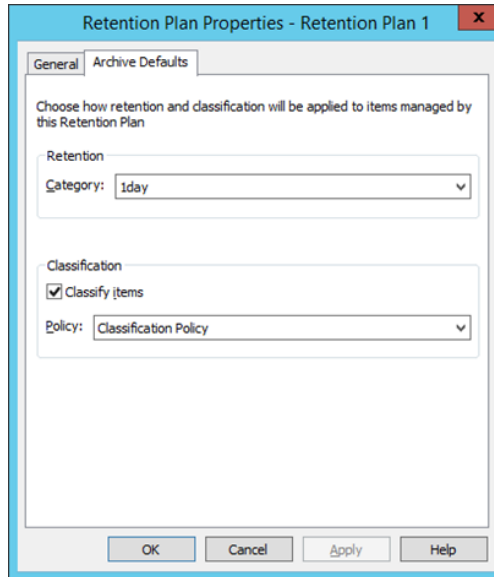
Retention Plan Properties - Retention Plan 1

General
Archive Defaults

Choose how retention and classification will be applied to items managed by this Retention Plan

Retention

Category: 1day

Classification

Classify items

Policy: Classification Policy

OK
Cancel
Apply
Help